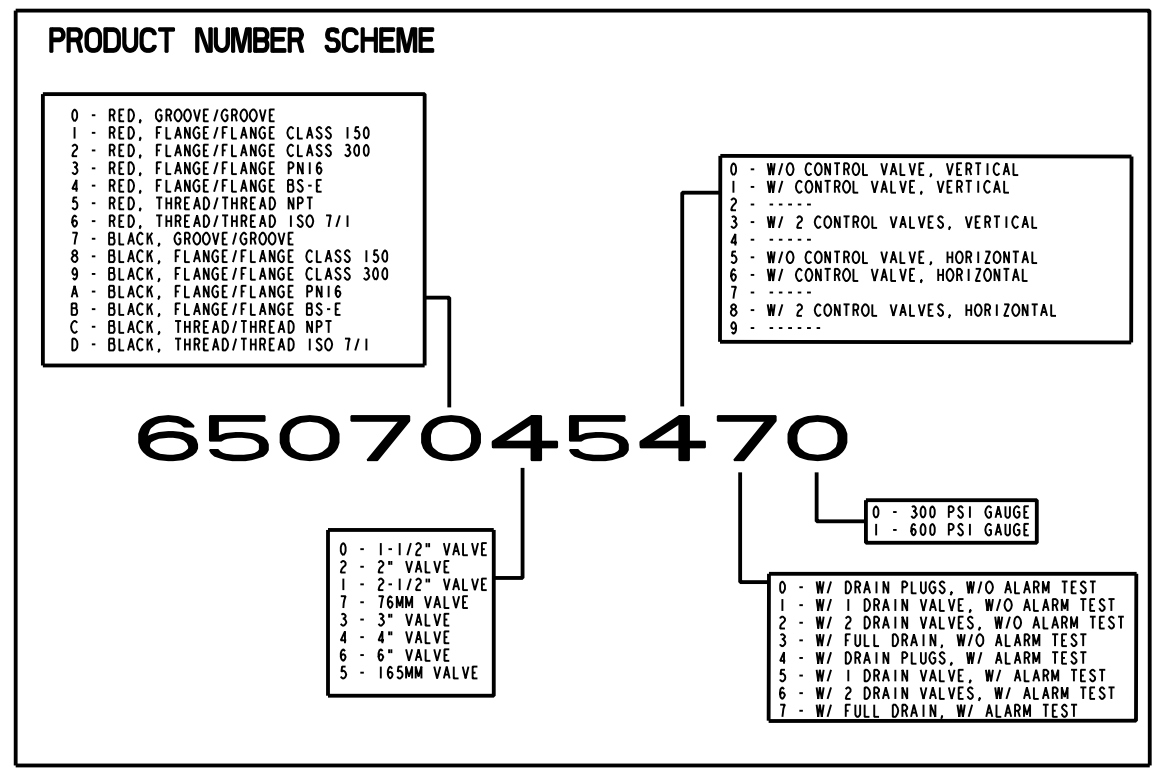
PRODUCT NUMBER SCHEME

0 - RED, GROOVE/GROOVE
1 - RED, FLANGE/FLANGE CLASS 150
2 - RED, FLANGE/FLANGE CLASS 300
3 - RED, FLANGE/FLANGE PN16
4 - RED, FLANGE/FLANGE BS-E
5 - RED, THREAD/THREAD NPT
6 - RED, THREAD/THREAD ISO 7/1
7 - BLACK, GROOVE/GROOVE
8 - BLACK, FLANGE/FLANGE CLASS 150
9 - BLACK, FLANGE/FLANGE CLASS 300
A - BLACK, FLANGE/FLANGE PN16
B - BLACK, FLANGE/FLANGE BS-E
C - BLACK, THREAD/THREAD NPT
D - BLACK, THREAD/THREAD ISO 7/1

0 - W/O CONTROL VALVE, VERTICAL
1 - W/ CONTROL VALVE, VERTICAL
2 - -----
3 - W/ 2 CONTROL VALVES, VERTICAL
4 - -----
5 - W/O CONTROL VALVE, HORIZONTAL
6 - W/ CONTROL VALVE, HORIZONTAL
7 - -----
8 - W/ 2 CONTROL VALVES, HORIZONTAL
9 - ------

6507045470

0 - 300 PSI GAUGE
1 - 600 PSI GAUGE

0 - 1-1/2" VALVE
2 - 2" VALVE
1 - 2-1/2" VALVE
7 - 76MM VALVE
3 - 3" VALVE
4 - 4" VALVE
6 - 6" VALVE
5 - 165MM VALVE

0 - W/ DRAIN PLUGS, W/O ALARM TEST
1 - W/ 1 DRAIN VALVE, W/O ALARM TEST
2 - W/ 2 DRAIN VALVES, W/O ALARM TEST
3 - W/ FULL DRAIN, W/O ALARM TEST
4 - W/ DRAIN PLUGS, W/ ALARM TEST
5 - W/ 1 DRAIN VALVE, W/ ALARM TEST
6 - W/ 2 DRAIN VALVES, W/ ALARM TEST
7 - W/ FULL DRAIN, W/ ALARM TEST